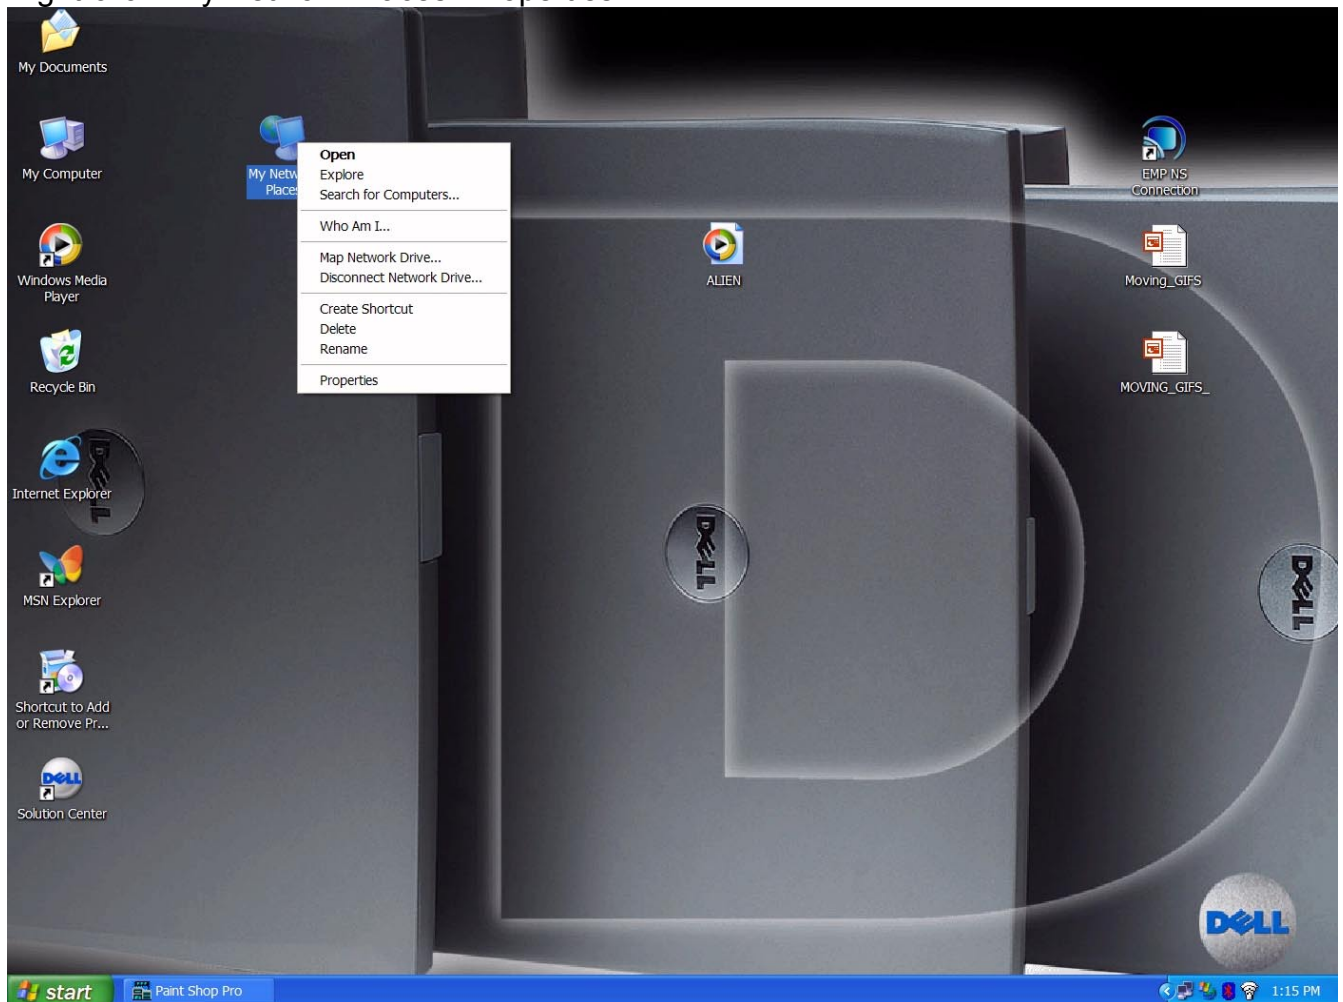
My Documents

My Computer

My Netw
Places

Open
Explore
Search for Computers...

Who Am I...

Map Network Drive...
Disconnect Network Drive...

Create Shortcut
Delete
Rename

Properties

Windows Media Player

Recycle Bin

Internet Explorer

MSN Explorer

Shortcut to Add or Remove Pr...

Solution Center

ALIEN

EMP NS Connection

Moving_GIFS

MOVING_GIFS_

DELL

DELL

DELL

DELL

start

Paint Shop Pro

1:15 PM